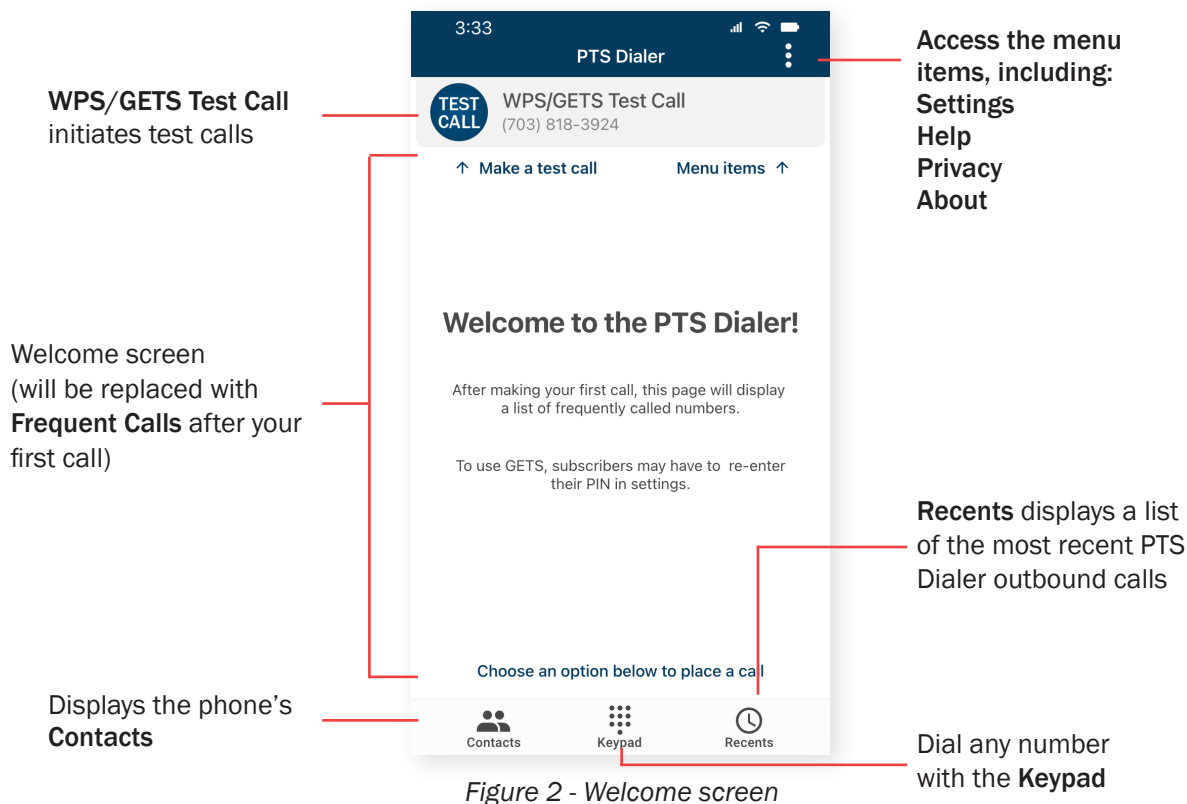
WPS/GETS Test Call initiates test calls

3:33

PTS Dialer

TEST CALL

WPS/GETS Test Call
(703) 818-3924

↑ Make a test call

Menu items ↑

Access the menu items, including:
Settings
Help
Privacy
About

Welcome screen (will be replaced with Frequent Calls after your first call)

Welcome to the PTS Dialer!

After making your first call, this page will display a list of frequently called numbers.

To use GETS, subscribers may have to re-enter their PIN in settings.

Recents displays a list of the most recent PTS Dialer outbound calls

Choose an option below to place a call

Displays the phone's Contacts

Contacts

Keypad

Recents

Dial any number with the Keypad

Figure 2 - Welcome screen